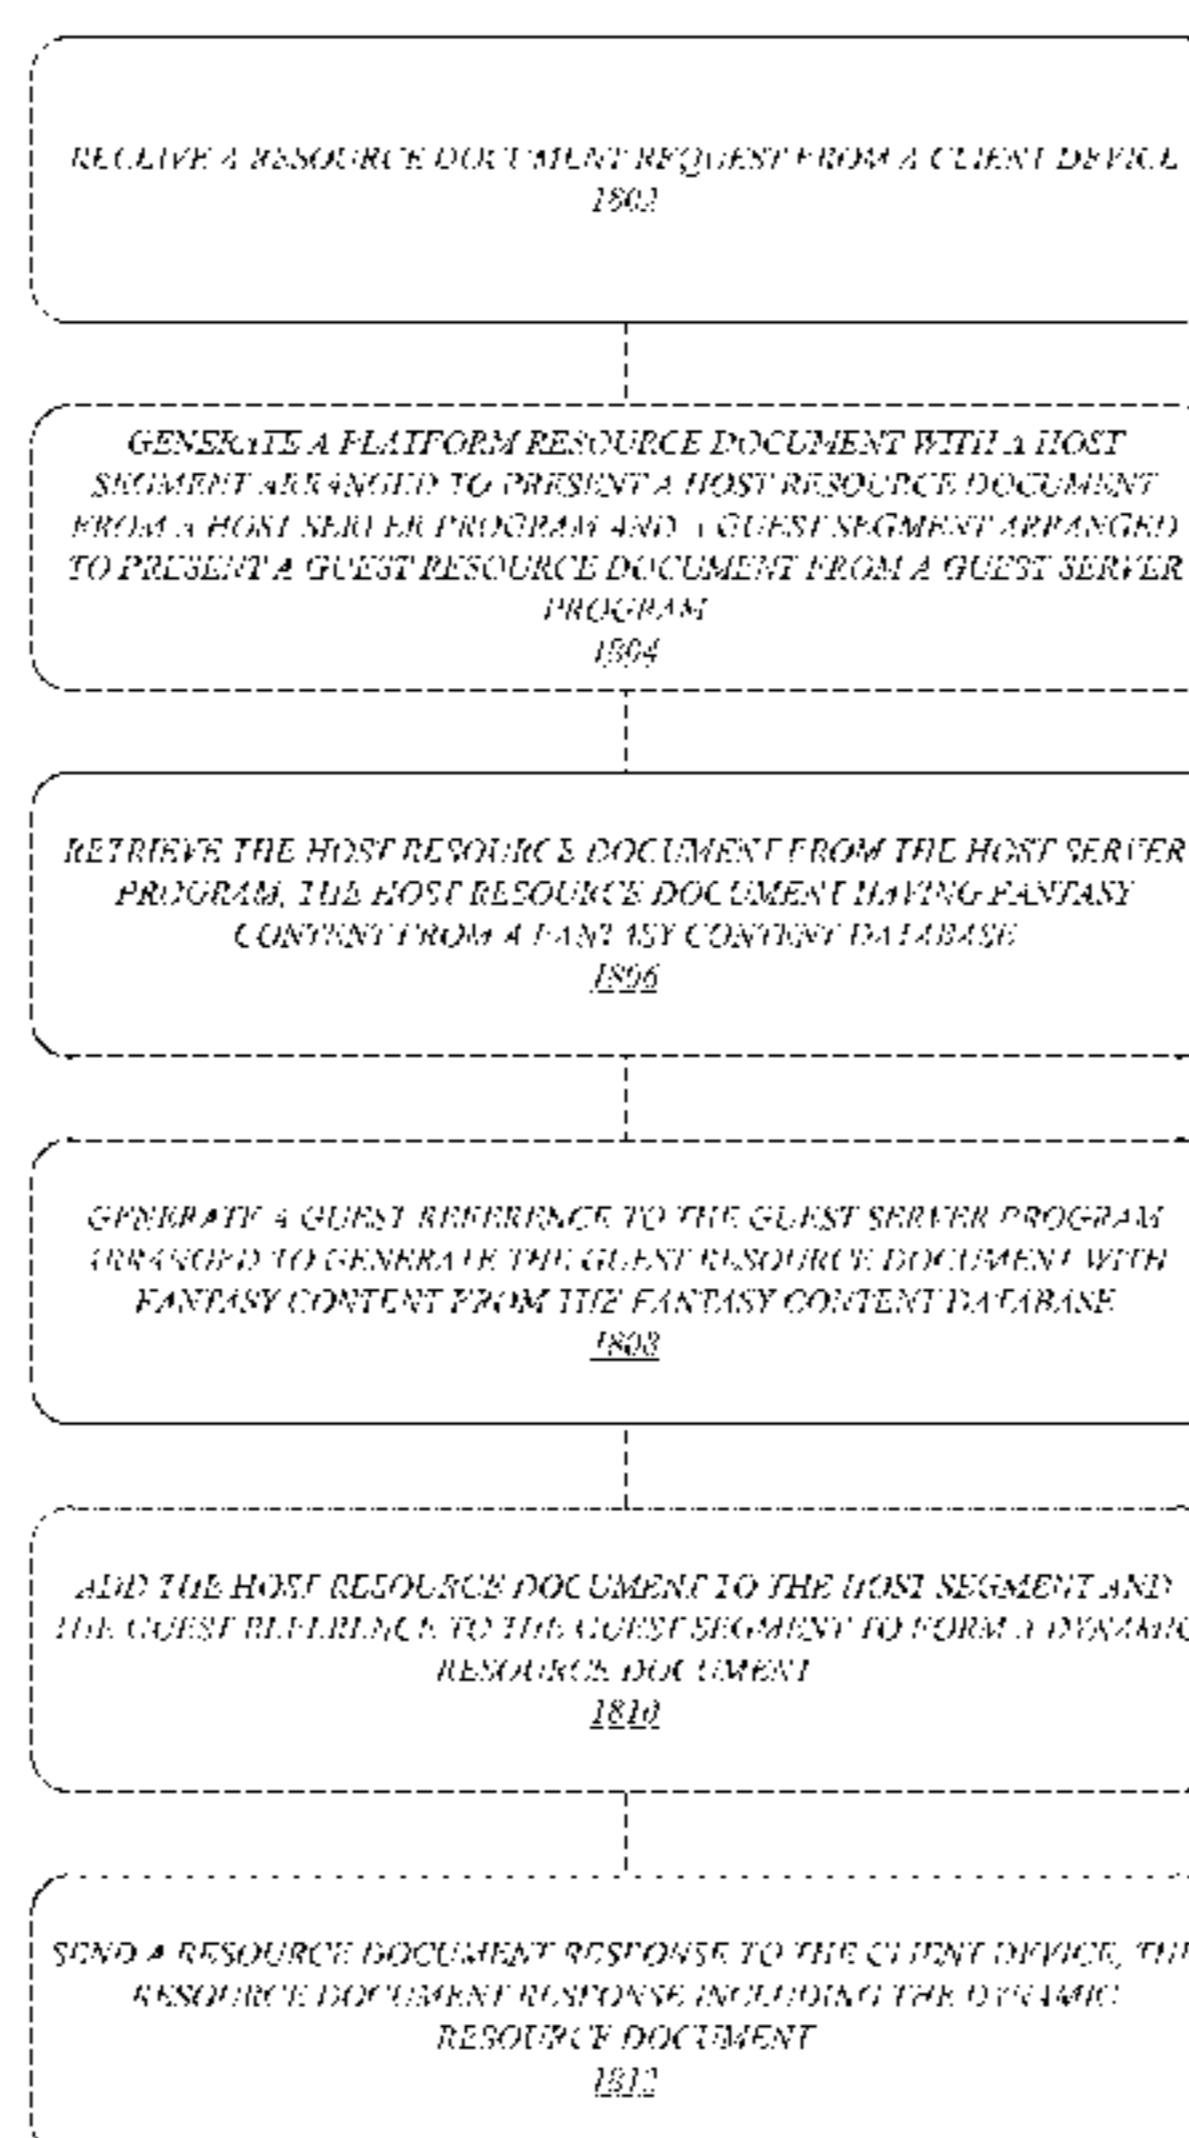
RECEIVE A RESOURCE DOCUMENT REQUEST FROM A CLIENT DEVICE
1802

GENERATE A PLATFORM RESOURCE DOCUMENT WITH A HOST SEGMENT ARRANGED TO PRESENT A HOST RESOURCE DOCUMENT FROM A HOST SERVER PROGRAM AND A GUEST SEGMENT ARRANGED TO PRESENT A GUEST RESOURCE DOCUMENT FROM A GUEST SERVER PROGRAM
1804

RETRIEVE THE HOST RESOURCE DOCUMENT FROM THE HOST SERVER PROGRAM, THE HOST RESOURCE DOCUMENT HAVING FANTASY CONTENT FROM A FANTASY CONTENT DATABASE
1806

GENERATE A GUEST REFERENCE TO THE GUEST SERVER PROGRAM ARRANGED TO GENERATE THE GUEST RESOURCE DOCUMENT WITH FANTASY CONTENT FROM THE FANTASY CONTENT DATABASE
1808

ADD THE HOST RESOURCE DOCUMENT TO THE HOST SEGMENT AND THE GUEST REFERENCE TO THE GUEST SEGMENT TO FORM A DYNAMIC RESOURCE DOCUMENT
1810

SEND A RESOURCE DOCUMENT RESPONSE TO THE CLIENT DEVICE, THE RESOURCE DOCUMENT RESPONSE INCLUDING THE DYNAMIC RESOURCE DOCUMENT
1812